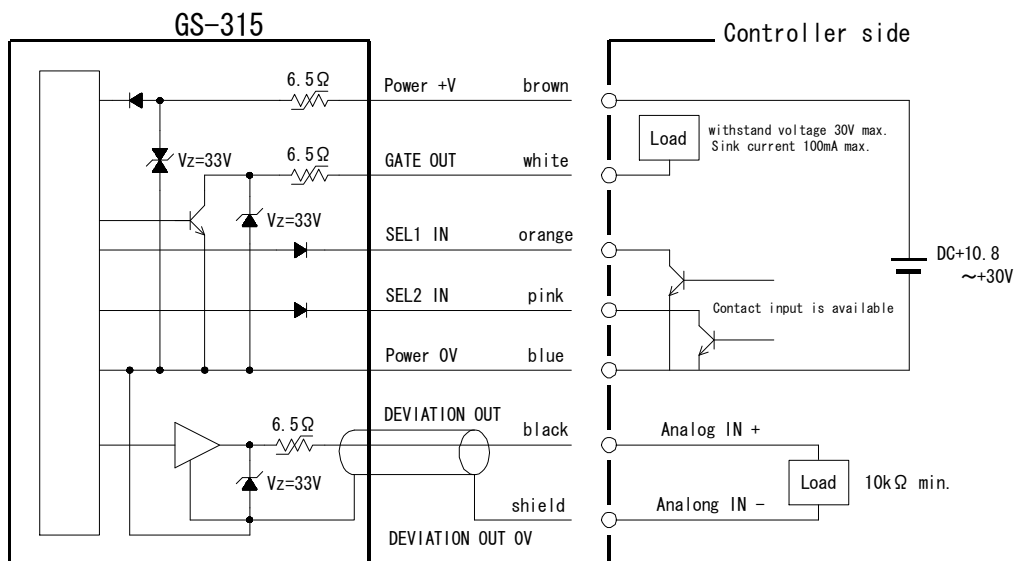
GS-315

Controller side

6.5Ω

Power +V brown

Vz=33V

6.5Ω

GATE OUT white

Load

withstand voltage 30V max.
Sink current 100mA max.

Vz=33V

SEL1 IN orange

DC+10.8 ~+30V

SEL2 IN pink

Contact input is available

Power 0V blue

DEVIATION OUT

6.5Ω

black

Analog IN +

Vz=33V

Load

10kΩ min.

shield

Analong IN −

DEVIATION OUT 0V